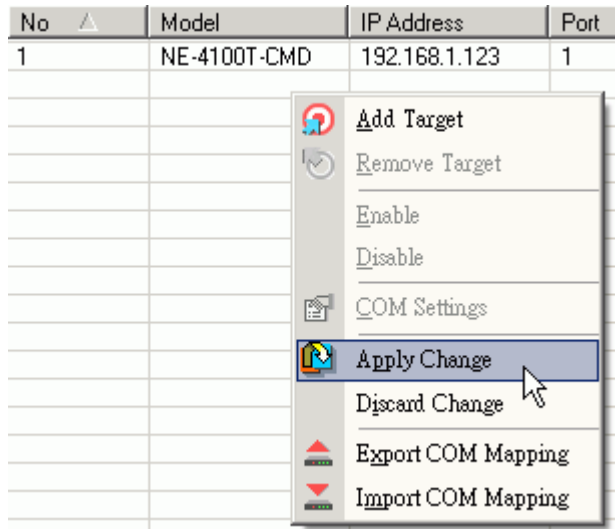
| No | Model | IP Address | Port |
|---|---|---|---|
| 1 | NE-4100T-CMD | 192.168.1.123 | 1 |

Add Target
Remove Target
Enable
Disable
COM Settings
Apply Change
Discard Change
Export COM Mapping
Import COM Mapping